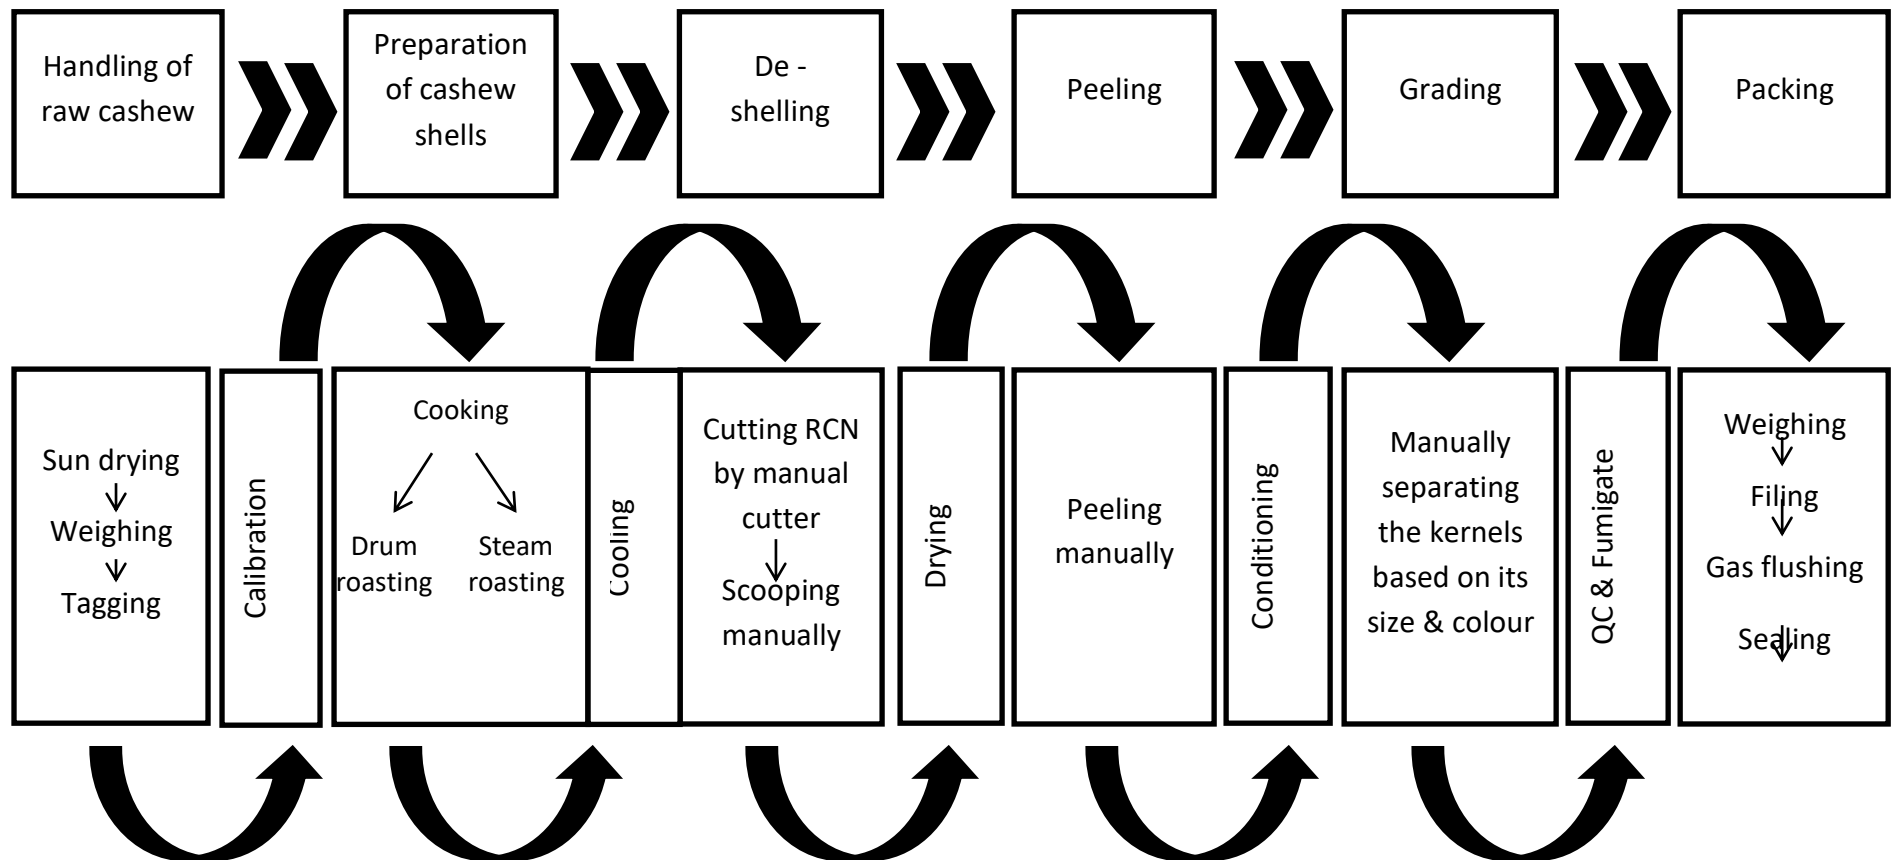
Handling of raw cashew

Preparation of cashew shells

De - shelling

Peeling

Grading

Packing

Sun drying
Weighing
Tagging

Calibration

Cooking
Drum roasting
Steam roasting

Cooling

Cutting RCN by manual cutter
Scooping manually

Drying

Peeling manually

Conditioning

Manually separating the kernels based on its size & colour

QC & Fumigate

Weighing
Filing
Gas flushing
Sealing